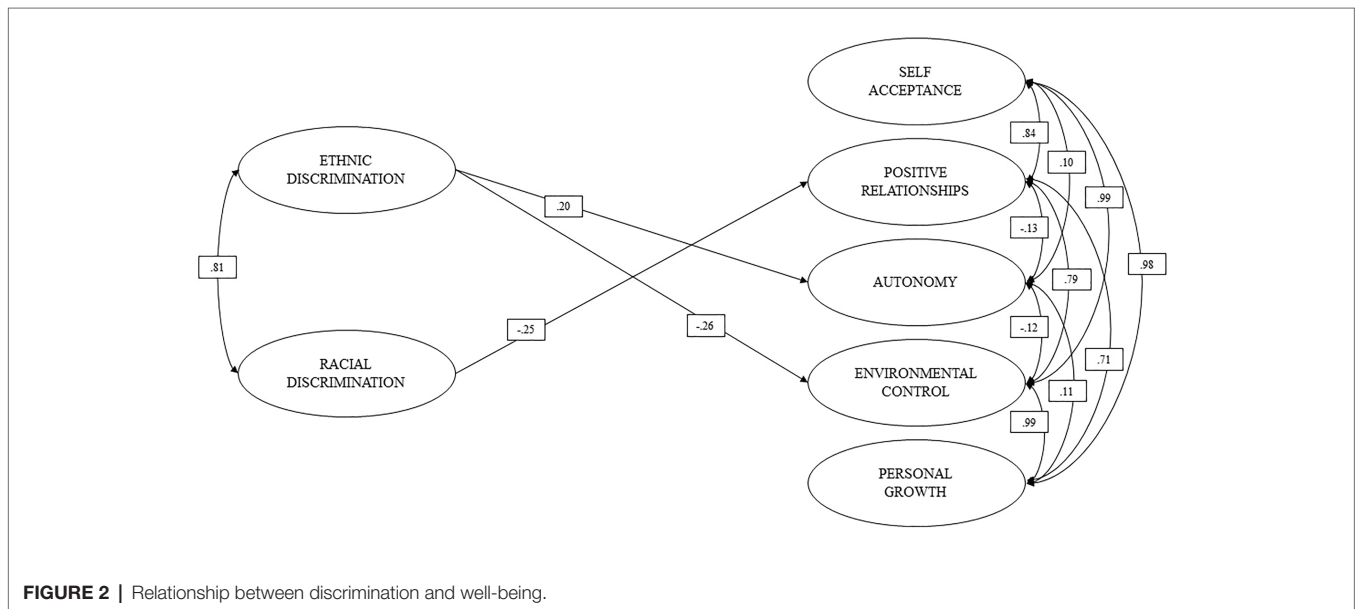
SELF ACCEPTANCE

ETHNIC DISCRIMINATION

.84

.10

POSITIVE RELATIONSHIPS

.20

.99

.81

-.13

.98

AUTONOMY

.79

-.25

-.26

-.12

RACIAL DISCRIMINATION

ENVIRONMENTAL CONTROL

.71

.11

.99

PERSONAL GROWTH

FIGURE 2 | Relationship between discrimination and well-being.